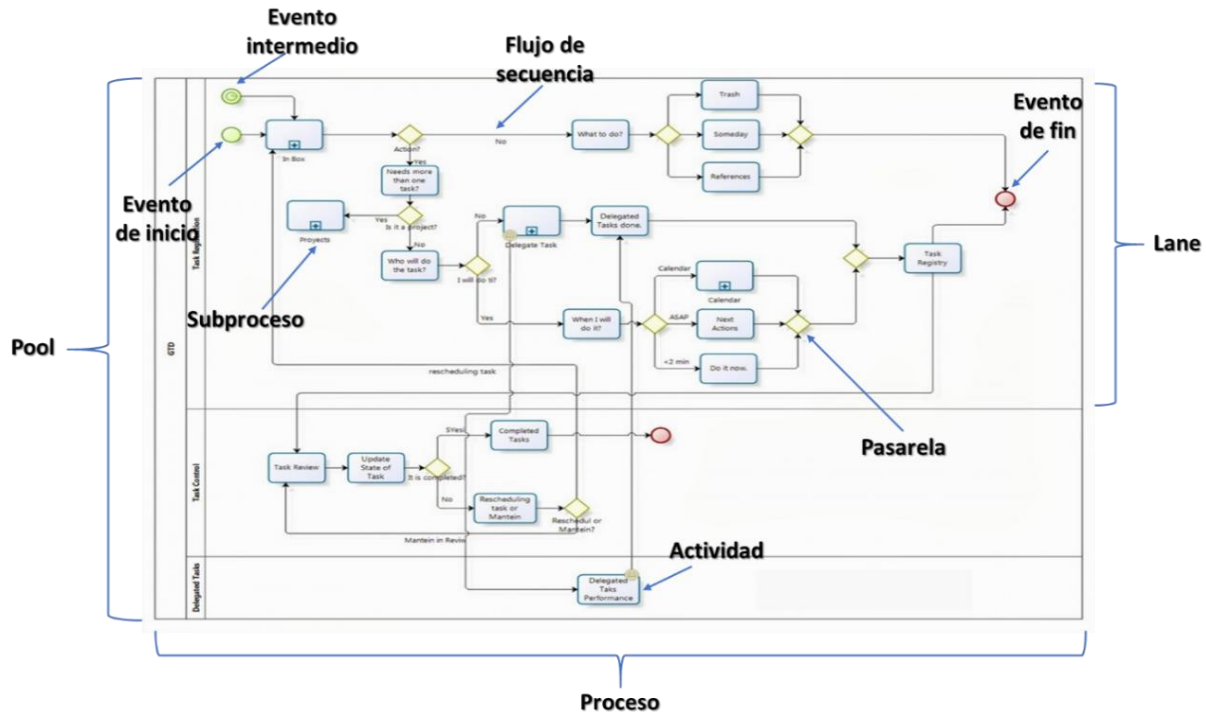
Evento intermedio

Flujo de secuencia

Evento de fin

Evento de inicio

Lane

Subproceso

Pool

Pasarela

Actividad

Proceso

GTD

Task Registration

In Box

Action?

No

Yes

What to do?

Trash

Someday

References

Needs more than one task?

Proyects

Yes

Is it a project?

No

Who will do the task?

No

Delegate Task

Delegated Tasks done.

I will do it?

Yes

When I will do it?

Calendar

Calendar

ASAP

Next Actions

<2 min

Do it now.

Task Registry

rescheduling task

Task Control

Task Review

Update State of Task

It is completed?

SYes

Completed Tasks

No

Rescheduling task or Mantein

Reschedul or Mantein?

Mantein in Revie

Delegated Tasks

Delegated Taks Performance